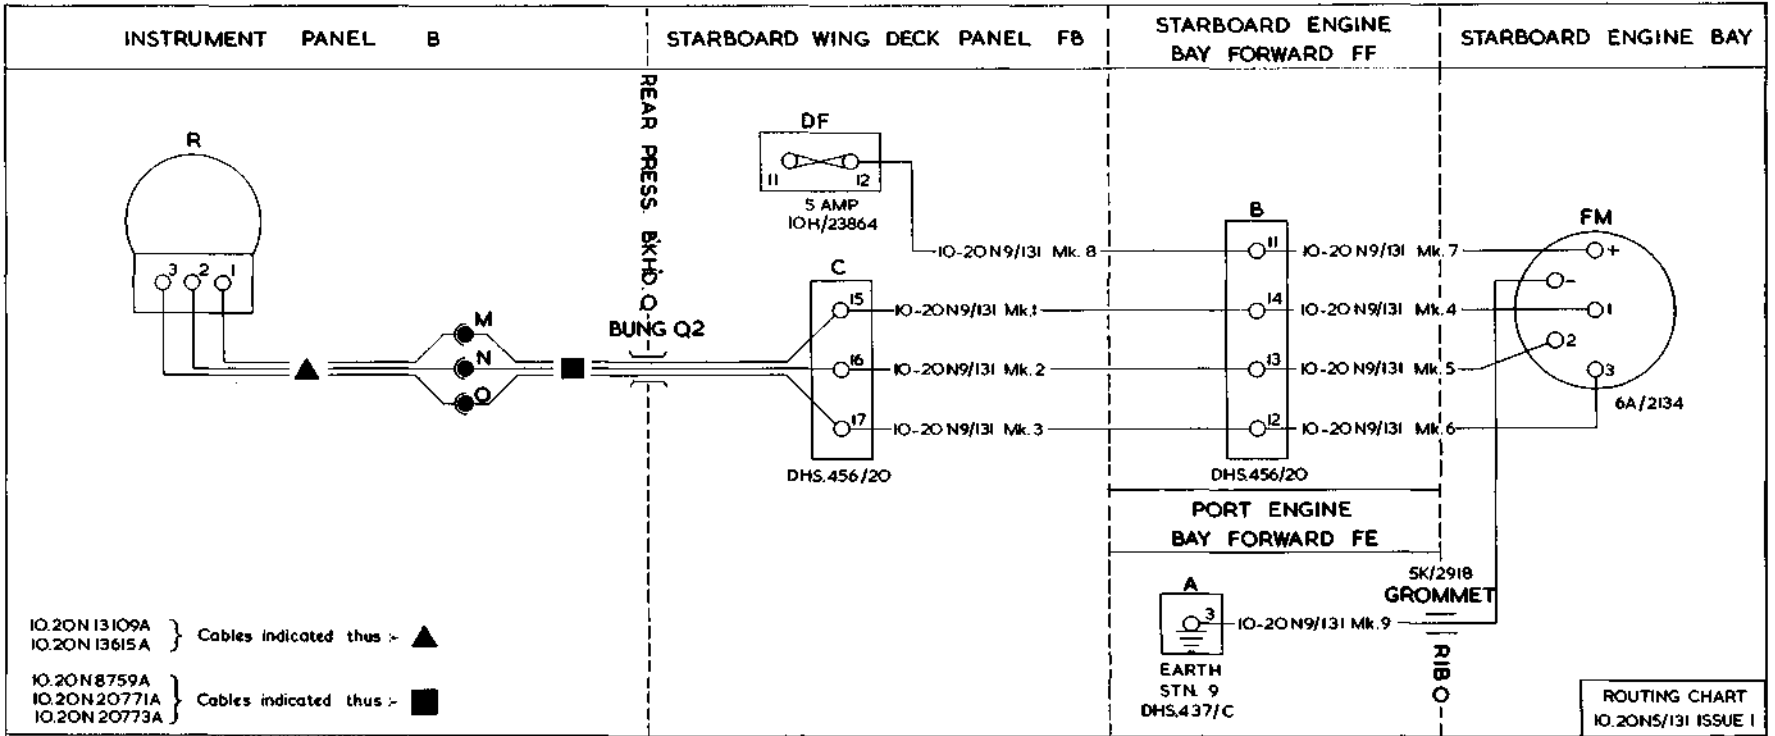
INSTRUMENT PANEL B

STARBOARD WING DECK PANEL FB

STARBOARD ENGINE BAY FORWARD FF

STARBOARD ENGINE BAY

REAR PRESS. BKHD. Q

BUNG Q2

R

3 2 1

M

N

O

DF

11 12

5 AMP
10H/23864

C

15 16 17

DHS.456/20

10-20N9/131 Mk. 8

10-20N9/131 Mk.1

10-20N9/131 Mk. 2

10-20 N9/131 Mk. 3

B

11 14 13 12

DHS.456/20

10-20N9/131 Mk. 7

10-20N9/131 Mk. 4

10-20N9/131 Mk. 5

10-20N9/131 Mk. 6

FM

+ – 1 2 3

6A/2134

PORT ENGINE BAY FORWARD FE

5K/2918
GROMMET

RIB O

A

3

10-20N9/131 Mk. 9

EARTH
STN. 9
DHS.437/C

10.20N13109A
10.20N13615A } Cables indicated thus :- ▲

10.20N8759A
10.20N20771A
10.20N20773A } Cables indicated thus :- ■

ROUTING CHART
10.20N5/131 ISSUE 1